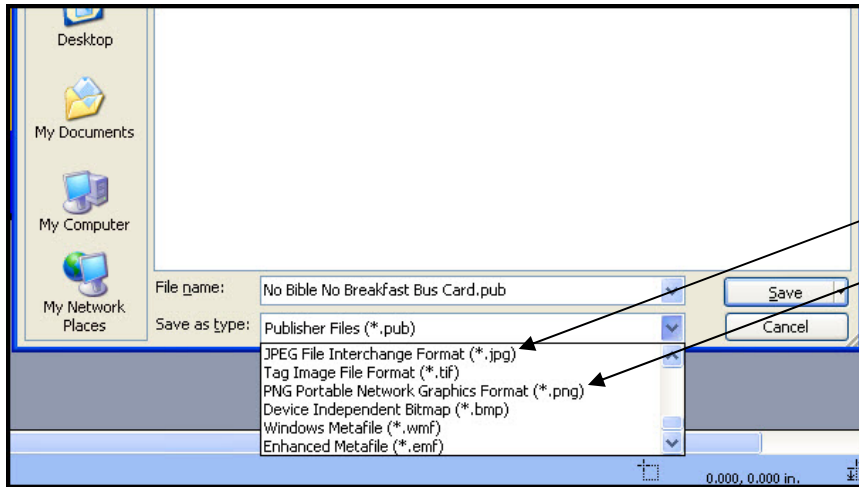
Desktop

My Documents

My Computer

My Network Places

File name: No Bible No Breakfast Bus Card.pub

Save as type: Publisher Files (*.pub)

Save

Cancel

JPEG File Interchange Format (*.jpg)
Tag Image File Format (*.tif)
PNG Portable Network Graphics Format (*.png)
Device Independent Bitmap (*.bmp)
Windows Metafile (*.wmf)
Enhanced Metafile (*.emf)

0.000, 0.000 in.